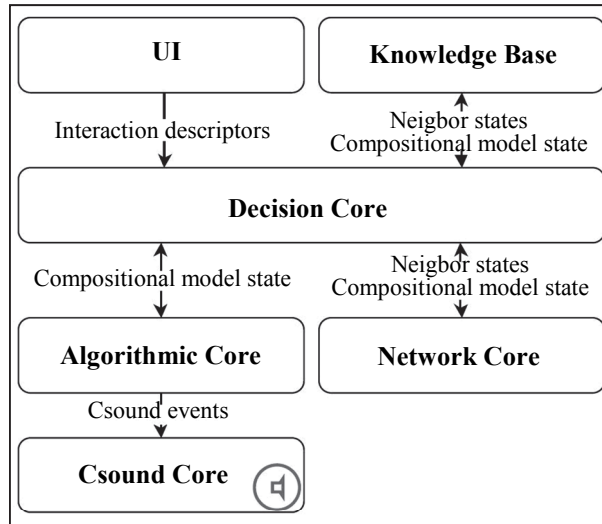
UI

Knowledge Base

Interaction descriptors

Neigbor states
Compositional model state

Decision Core

Compositional model state

Neigbor states
Compositional model state

Algorithmic Core

Network Core

Csound events

Csound Core